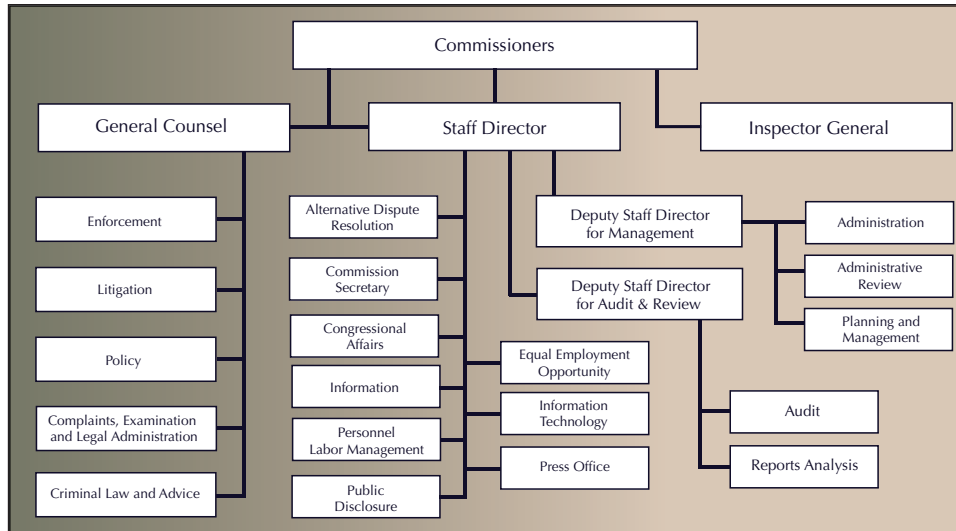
Commissioners

General Counsel

Staff Director

Inspector General

Enforcement

Litigation

Policy

Complaints, Examination and Legal Administration

Criminal Law and Advice

Alternative Dispute Resolution

Commission Secretary

Congressional Affairs

Information

Personnel Labor Management

Public Disclosure

Equal Employment Opportunity

Information Technology

Press Office

Deputy Staff Director for Management

Deputy Staff Director for Audit & Review

Administration

Administrative Review

Planning and Management

Audit

Reports Analysis